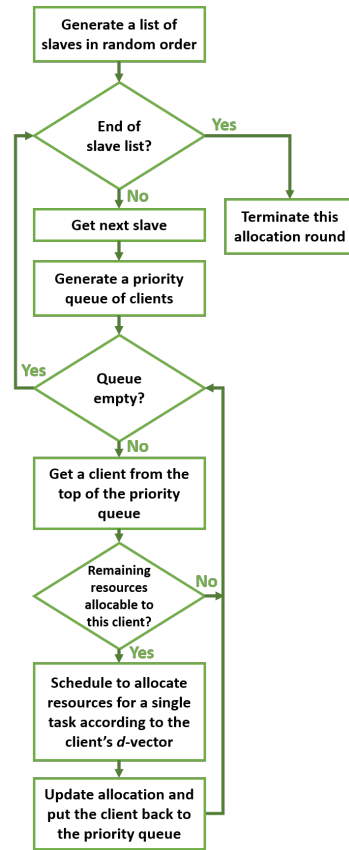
Generate a list of slaves in random order

End of slave list?

Yes

Terminate this allocation round

No

Get next slave

Generate a priority queue of clients

Yes

Queue empty?

No

Get a client from the top of the priority queue

Remaining resources allocable to this client?

No

Yes

Schedule to allocate resources for a single task according to the client's *d*-vector

Update allocation and put the client back to the priority queue